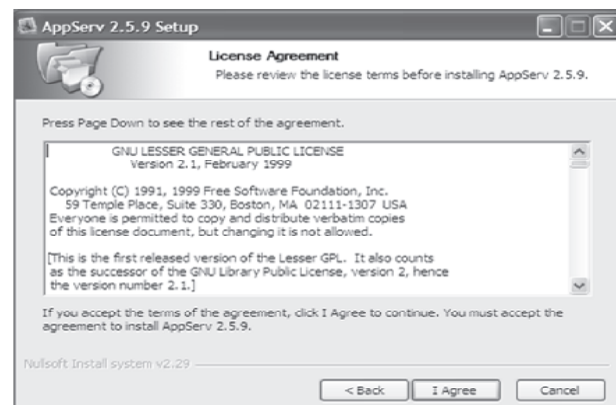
AppServ 2.5.9 Setup

License Agreement
Please review the license terms before installing AppServ 2.5.9.

Press Page Down to see the rest of the agreement.

GNU LESSER GENERAL PUBLIC LICENSE
Version 2.1, February 1999

Copyright (C) 1991, 1999 Free Software Foundation, Inc.
59 Temple Place, Suite 330, Boston, MA 02111-1307 USA
Everyone is permitted to copy and distribute verbatim copies of this license document, but changing it is not allowed.

[This is the first released version of the Lesser GPL. It also counts as the successor of the GNU Library Public License, version 2, hence the version number 2.1.]

If you accept the terms of the agreement, click I Agree to continue. You must accept the agreement to install AppServ 2.5.9.

Nullsoft Install System v2.29

< Back
I Agree
Cancel